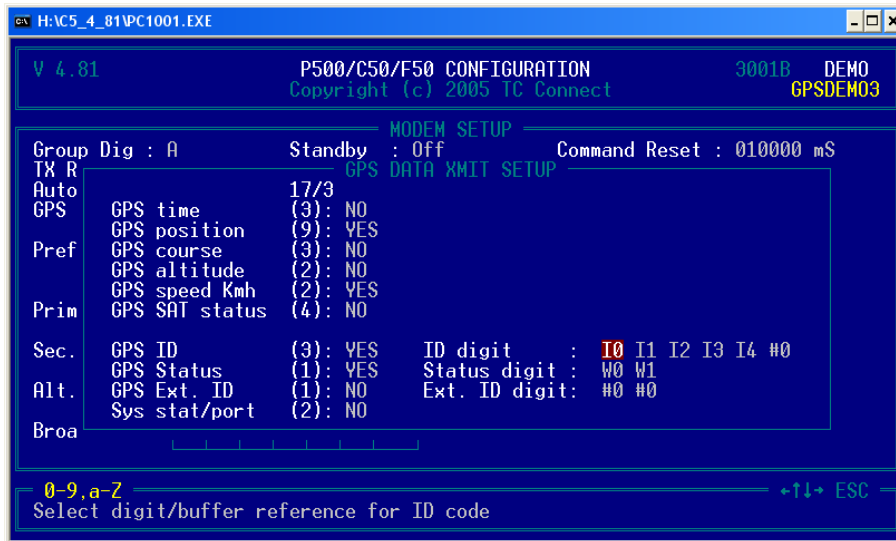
H:\C5_4_81\PC1001.EXE

V 4.81

P500/C50/F50 CONFIGURATION
Copyright (c) 2005 TC Connect

3001B DEMO
GPSDEMO3

MODEM SETUP

Group Dig : A
Standby : Off
Command Reset : 010000 mS

TX R
Auto
GPS
Pref
Prim
Sec.
Alt.
Broa

GPS DATA XMIT SETUP

17/3

| | | |
|---|---|---|
| GPS time | (3): NO | |
| GPS position | (9): YES | |
| GPS course | (3): NO | |
| GPS altitude | (2): NO | |
| GPS speed Kmh | (2): YES | |
| GPS SAT status | (4): NO | |
| GPS ID | (3): YES | ID digit : I0 I1 I2 I3 I4 #0 |
| GPS Status | (1): YES | Status digit : W0 W1 |
| GPS Ext. ID | (1): NO | Ext. ID digit: #0 #0 |
| Sys stat/port | (2): NO | |

0-9,a-Z
←↑↓→ ESC
Select digit/buffer reference for ID code